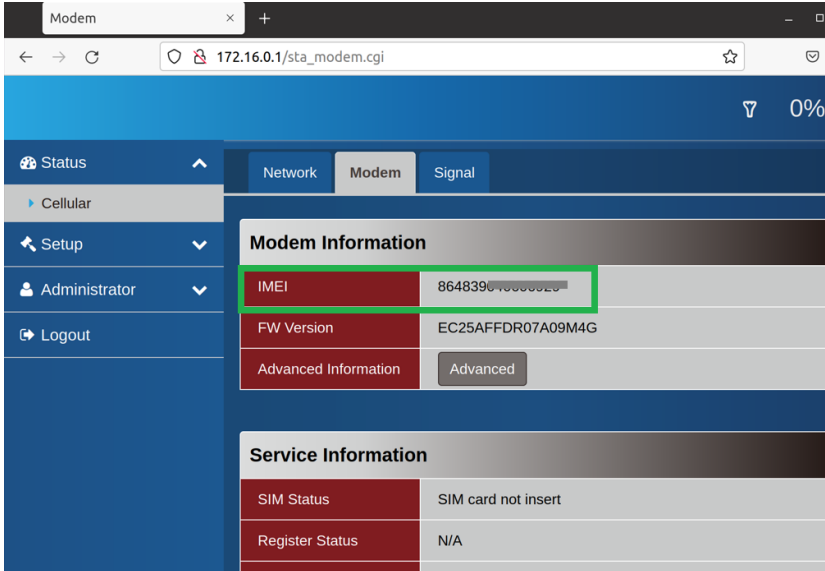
Modem ×  +

172.16.0.1/sta_modem.cgi

0%

Status
Cellular
Setup
Administrator
Logout

Network | Modem | Signal

Modem Information

| IMEI | 8648390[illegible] |
|---|---|
| FW Version | EC25AFFDR07A09M4G |
| Advanced Information | Advanced |

Service Information

| SIM Status | SIM card not insert |
|---|---|
| Register Status | N/A |